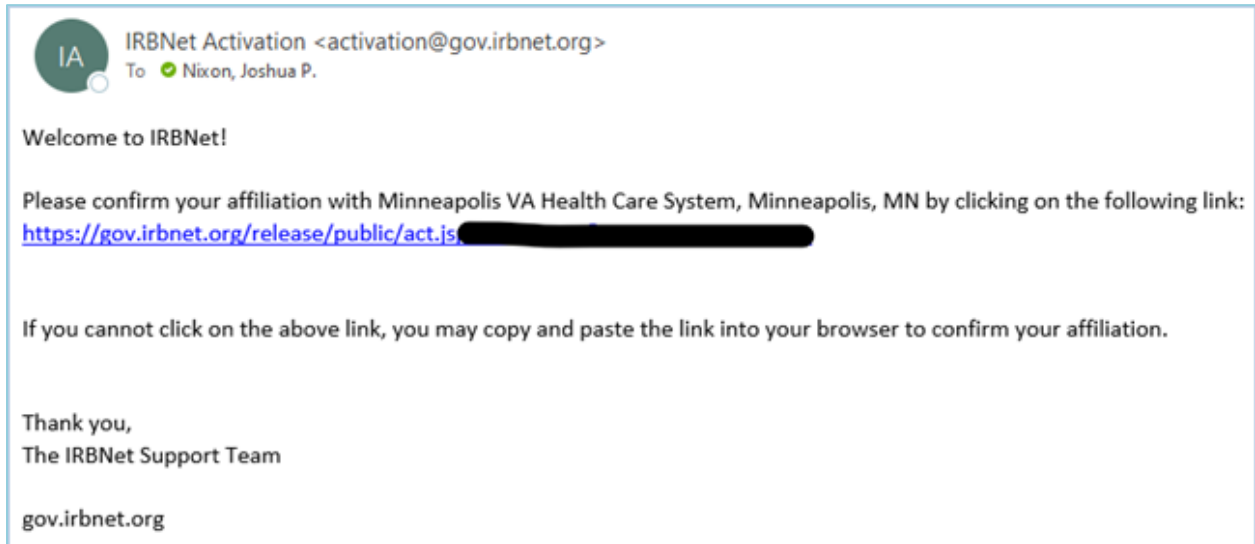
IA

IRBNet Activation <activation@gov.irbnet.org>
To Nixon, Joshua P.

Welcome to IRBNet!

Please confirm your affiliation with Minneapolis VA Health Care System, Minneapolis, MN by clicking on the following link:
https://gov.irbnet.org/release/public/act.js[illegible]

If you cannot click on the above link, you may copy and paste the link into your browser to confirm your affiliation.

Thank you,
The IRBNet Support Team

gov.irbnet.org